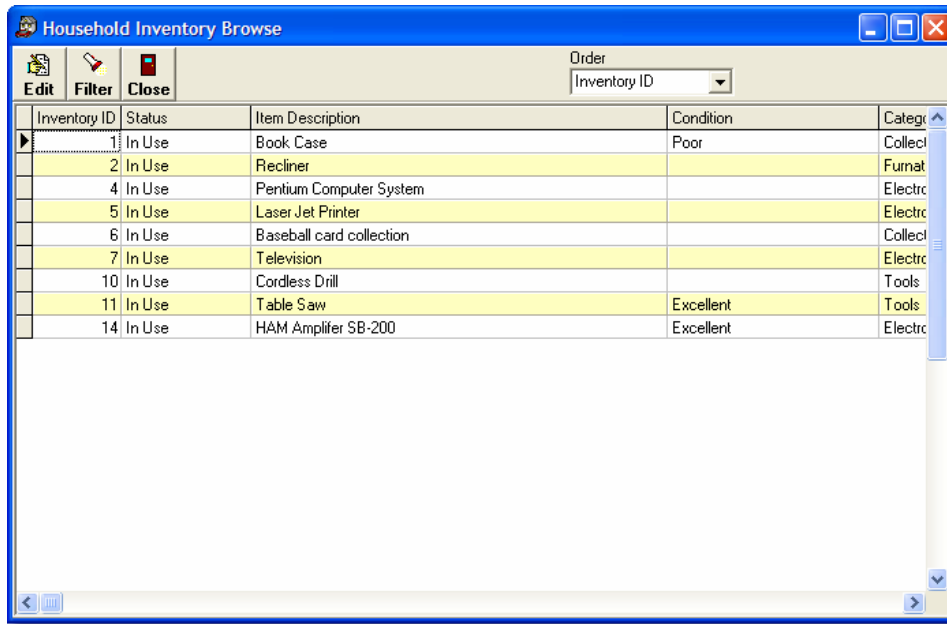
Household Inventory Browse

Edit Filter Close

Order
Inventory ID

| Inventory ID | Status | Item Description | Condition | Catego |
|---|---|---|---|---|
| 1 | In Use | Book Case | Poor | Collect |
| 2 | In Use | Recliner | | Furnat |
| 4 | In Use | Pentium Computer System | | Electro |
| 5 | In Use | Laser Jet Printer | | Electro |
| 6 | In Use | Baseball card collection | | Collect |
| 7 | In Use | Television | | Electro |
| 10 | In Use | Cordless Drill | | Tools |
| 11 | In Use | Table Saw | Excellent | Tools |
| 14 | In Use | HAM Amplifer SB-200 | Excellent | Electro |